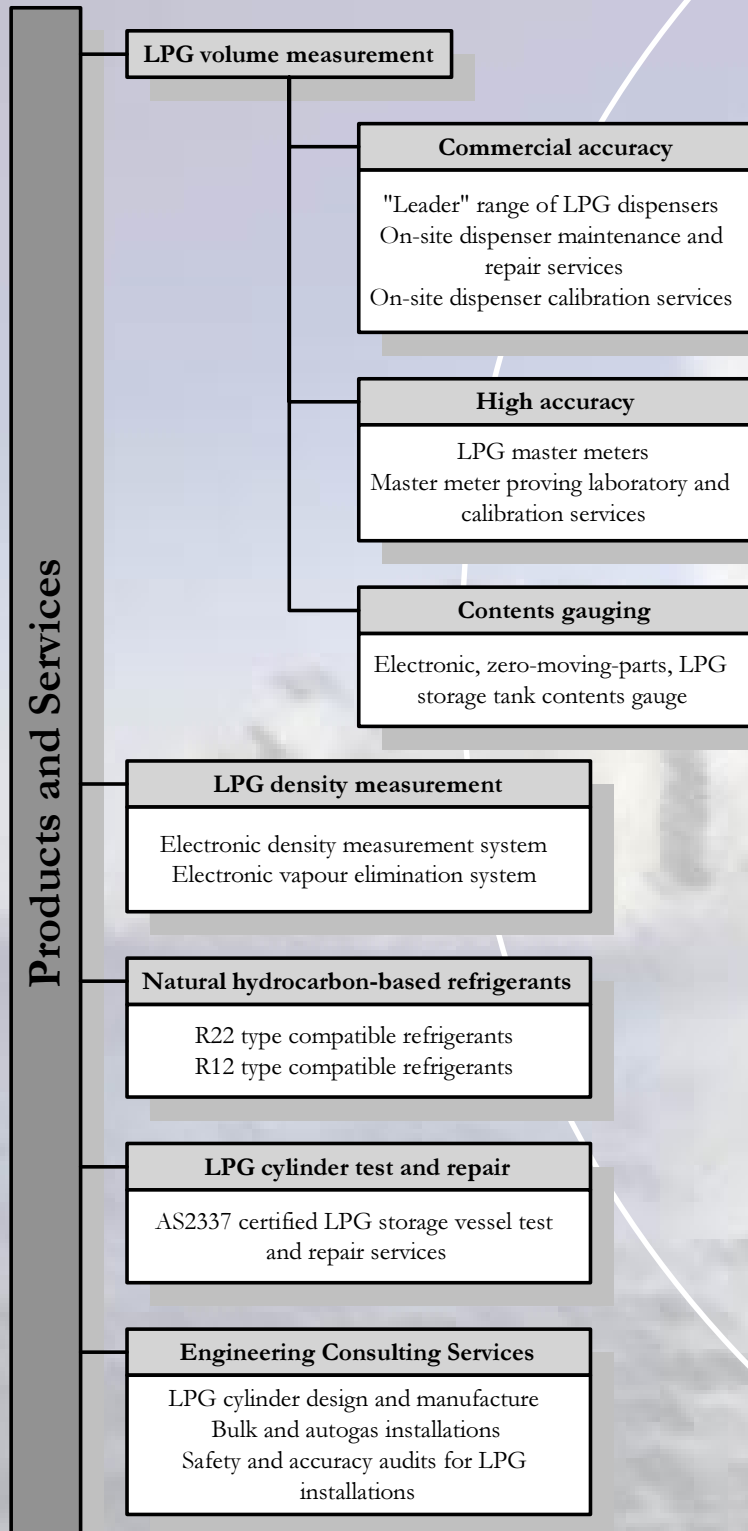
Products and Services

LPG volume measurement

Commercial accuracy

"Leader" range of LPG dispensers
On-site dispenser maintenance and repair services
On-site dispenser calibration services

High accuracy

LPG master meters
Master meter proving laboratory and calibration services

Contents gauging

Electronic, zero-moving-parts, LPG storage tank contents gauge

LPG density measurement

Electronic density measurement system
Electronic vapour elimination system

Natural hydrocarbon-based refrigerants

R22 type compatible refrigerants
R12 type compatible refrigerants

LPG cylinder test and repair

AS2337 certified LPG storage vessel test and repair services

Engineering Consulting Services

LPG cylinder design and manufacture
Bulk and autogas installations
Safety and accuracy audits for LPG installations